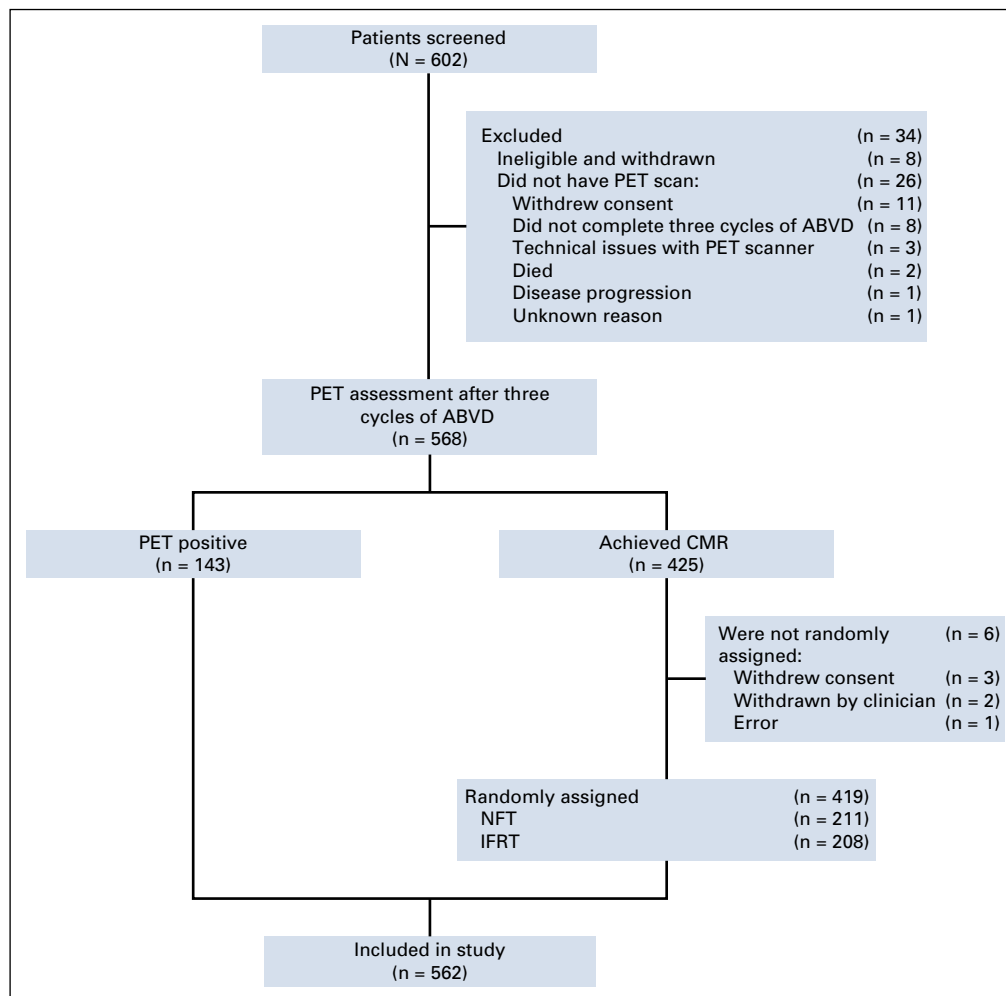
Patients screened
(N = 602)

Excluded (n = 34)
Ineligible and withdrawn (n = 8)
Did not have PET scan: (n = 26)
Withdrew consent (n = 11)
Did not complete three cycles of ABVD (n = 8)
Technical issues with PET scanner (n = 3)
Died (n = 2)
Disease progression (n = 1)
Unknown reason (n = 1)

PET assessment after three cycles of ABVD
(n = 568)

PET positive
(n = 143)

Achieved CMR
(n = 425)

Were not randomly assigned: (n = 6)
Withdrew consent (n = 3)
Withdrawn by clinician (n = 2)
Error (n = 1)

Randomly assigned (n = 419)
NFT (n = 211)
IFRT (n = 208)

Included in study
(n = 562)